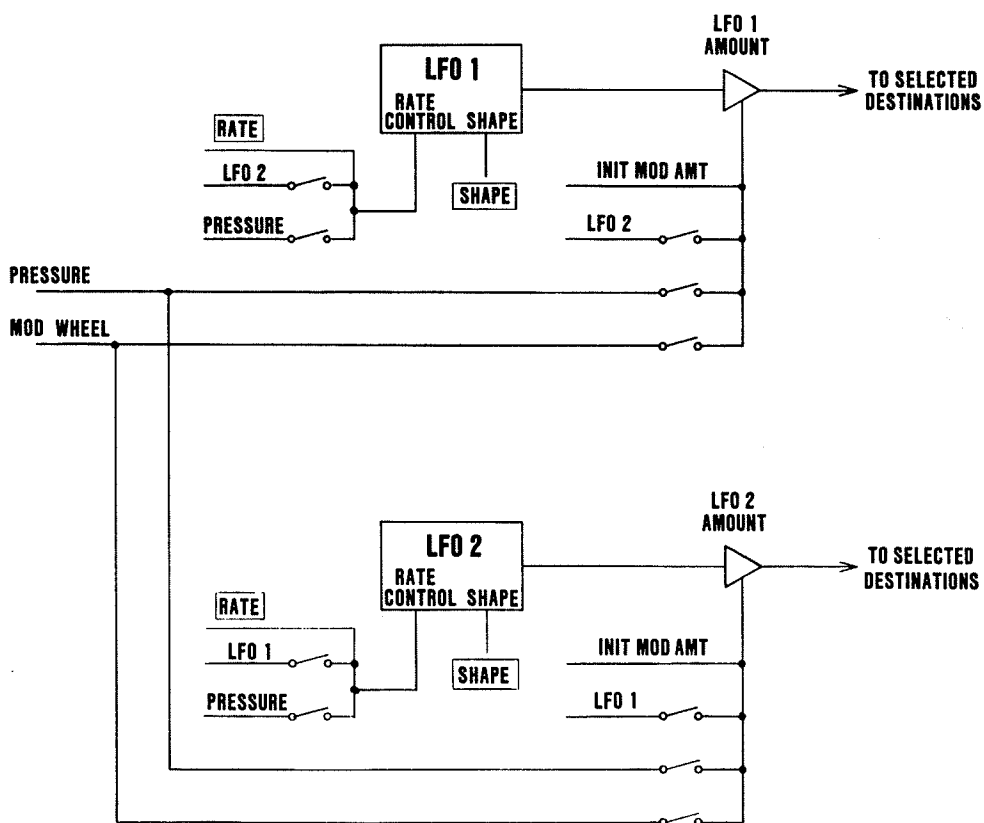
LFO 1
AMOUNT

LFO 1
RATE CONTROL SHAPE

TO SELECTED DESTINATIONS

RATE

LFO 2

PRESSURE

SHAPE

INIT MOD AMT

LFO 2

PRESSURE

MOD WHEEL

LFO 2
AMOUNT

LFO 2
RATE CONTROL SHAPE

TO SELECTED DESTINATIONS

RATE

LFO 1

PRESSURE

SHAPE

INIT MOD AMT

LFO 1